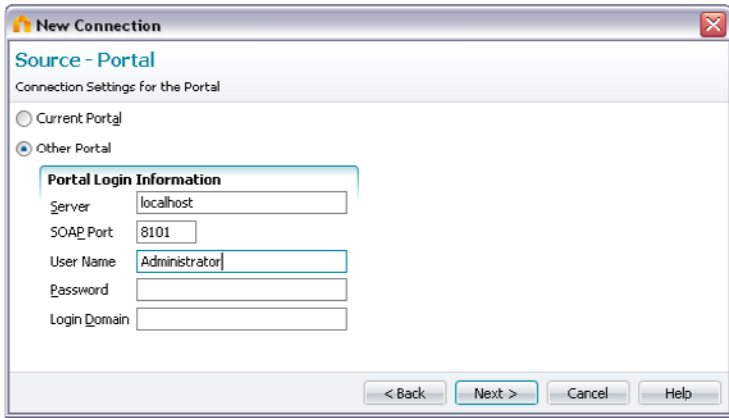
New Connection

Source - Portal

Connection Settings for the Portal

Current Portal

Other Portal

Portal Login Information

Server localhost

SOAP Port 8101

User Name Administrator

Password

Login Domain

< Back Next > Cancel Help